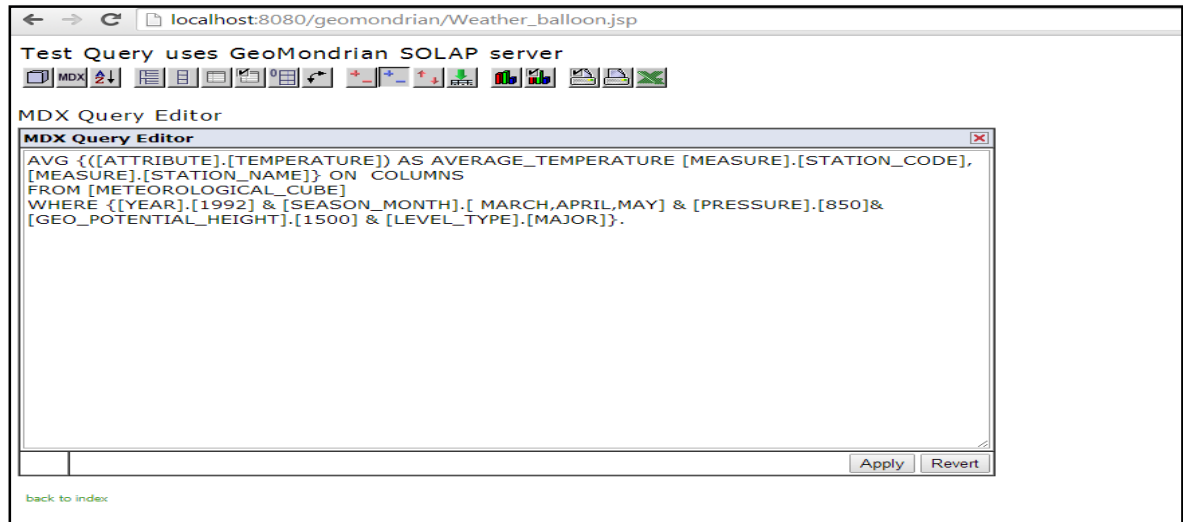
localhost:8080/geomondrian/Weather_balloon.jsp

Test Query uses GeoMondrian SOLAP server

MDX

MDX Query Editor

MDX Query Editor

AVG {([ATTRIBUTE].[TEMPERATURE]) AS AVERAGE_TEMPERATURE [MEASURE].[STATION_CODE], [MEASURE].[STATION_NAME]} ON COLUMNS
FROM [METEOROLOGICAL_CUBE]
WHERE {[YEAR].[1992] & [SEASON_MONTH].[ MARCH,APRIL,MAY] & [PRESSURE].[850]& [GEO_POTENTIAL_HEIGHT].[1500] & [LEVEL_TYPE].[MAJOR]}.

Apply Revert

back to index